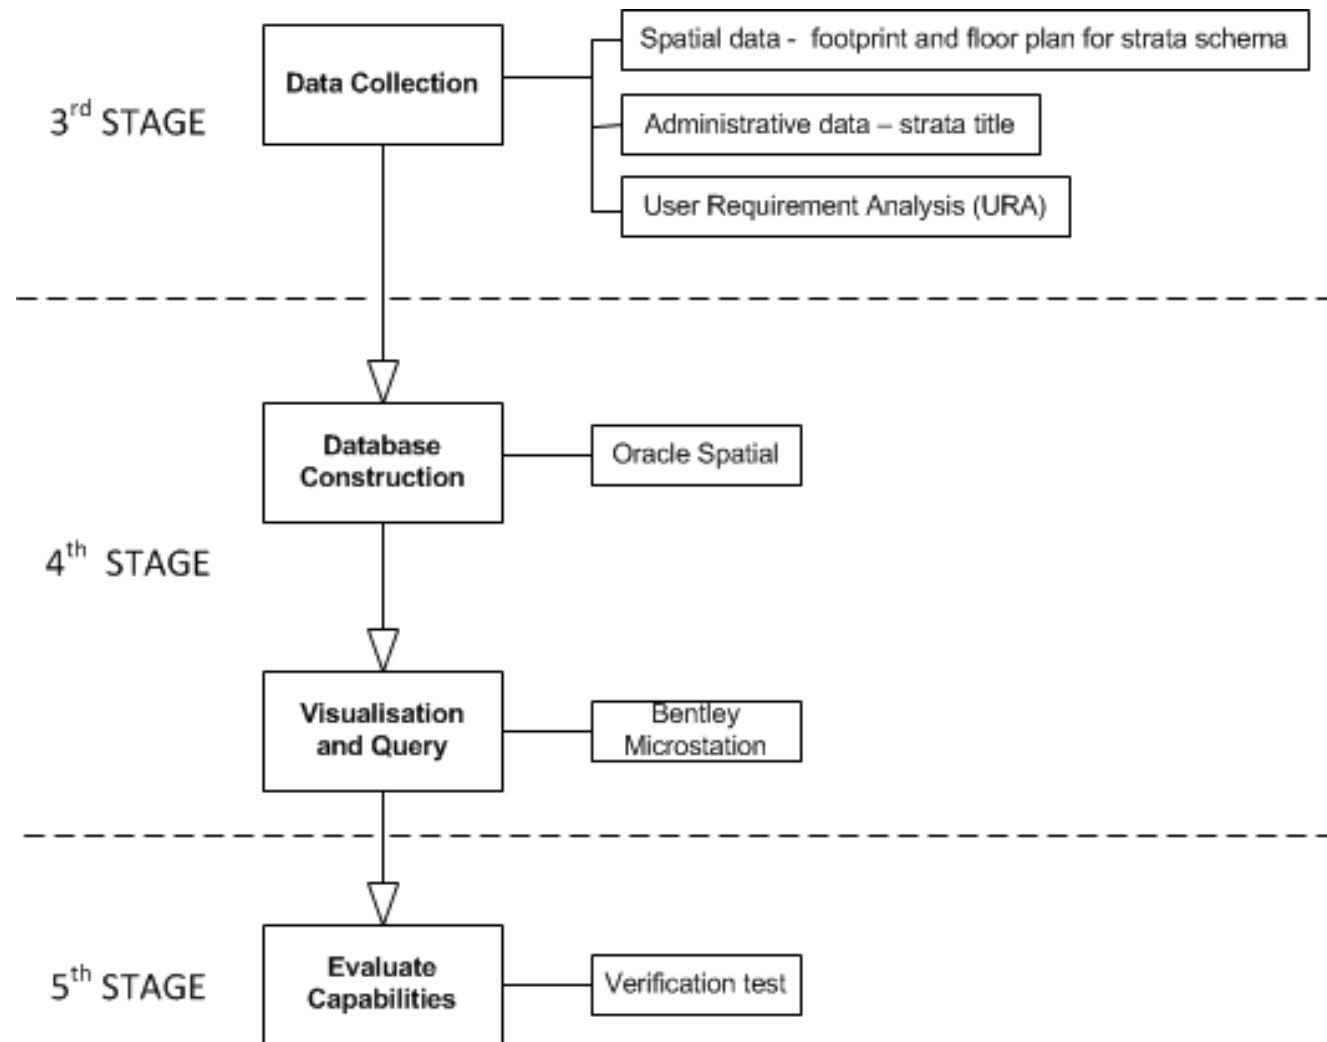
$3^{rd}$ STAGE

Data Collection

Spatial data - footprint and floor plan for strata schema

Administrative data – strata title

User Requirement Analysis (URA)

Database Construction

Oracle Spatial

$4^{th}$ STAGE

Visualisation and Query

Bentley Microstation

$5^{th}$ STAGE

Evaluate Capabilities

Verification test